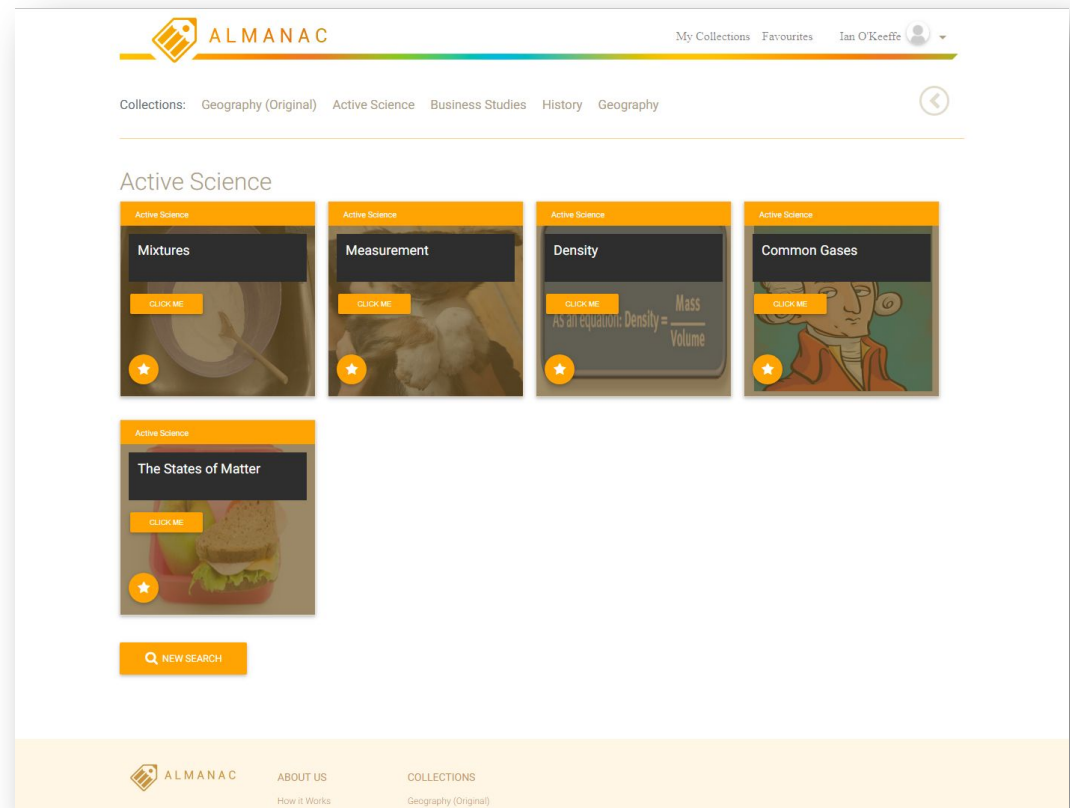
ALMANAC

My Collections Favourites Ian O'Keeffe

Collections: Geography (Original) Active Science Business Studies History Geography

Active Science

Active Science
Mixtures
CLICK ME

Active Science
Measurement
CLICK ME

Active Science
Density
CLICK ME
As an equation: Density = $\frac{Mass}{Volume}$

Active Science
Common Gases
CLICK ME

Active Science
The States of Matter
CLICK ME

NEW SEARCH

ALMANAC

ABOUT US
How it Works

COLLECTIONS
Geography (Original)